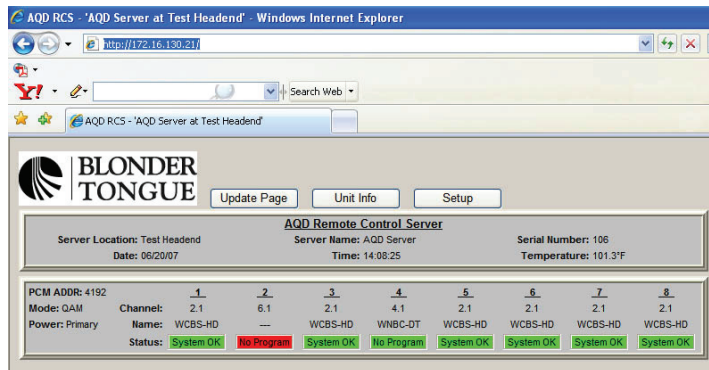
AQD RCS - 'AQD Server at Test Headend' - Windows Internet Explorer

http://172.16.130.21/

Y! Search Web

AQD RCS - 'AQD Server at Test Headend'

BLONDER TONGUE

Update Page Unit Info Setup

AQD Remote Control Server

Server Location: Test Headend Server Name: AQD Server Serial Number: 106

Date: 06/20/07 Time: 14:08:25 Temperature: 101.3°F

PCM ADDR: 4192

| Mode: QAM | Channel: | 1 | 2 | 3 | 4 | 5 | 6 | 7 | 8 |
|---|---|---|---|---|---|---|---|---|---|
| Power: Primary | | 2.1 | 6.1 | 2.1 | 4.1 | 2.1 | 2.1 | 2.1 | 2.1 |
| | Name: | WCBS-HD | --- | WCBS-HD | WNBC-DT | WCBS-HD | WCBS-HD | WCBS-HD | WCBS-HD |
| | Status: | System OK | No Program | System OK | No Program | System OK | System OK | System OK | System OK |